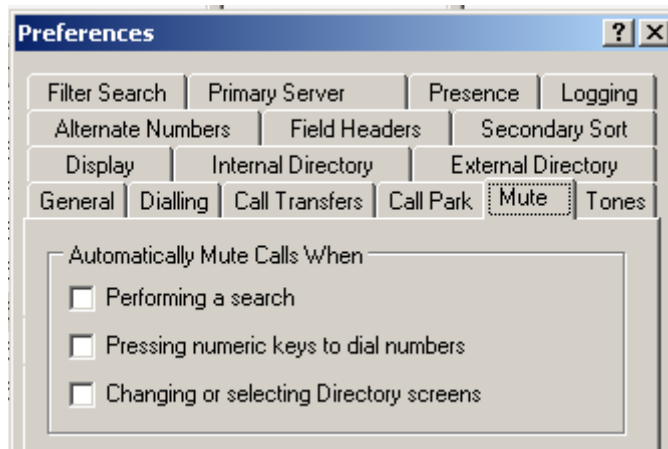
Preferences

? X

Filter Search | Primary Server | Presence | Logging
Alternate Numbers | Field Headers | Secondary Sort
Display | Internal Directory | External Directory
General | Dialling | Call Transfers | Call Park | Mute | Tones

Automatically Mute Calls When

Performing a search

Pressing numeric keys to dial numbers

Changing or selecting Directory screens